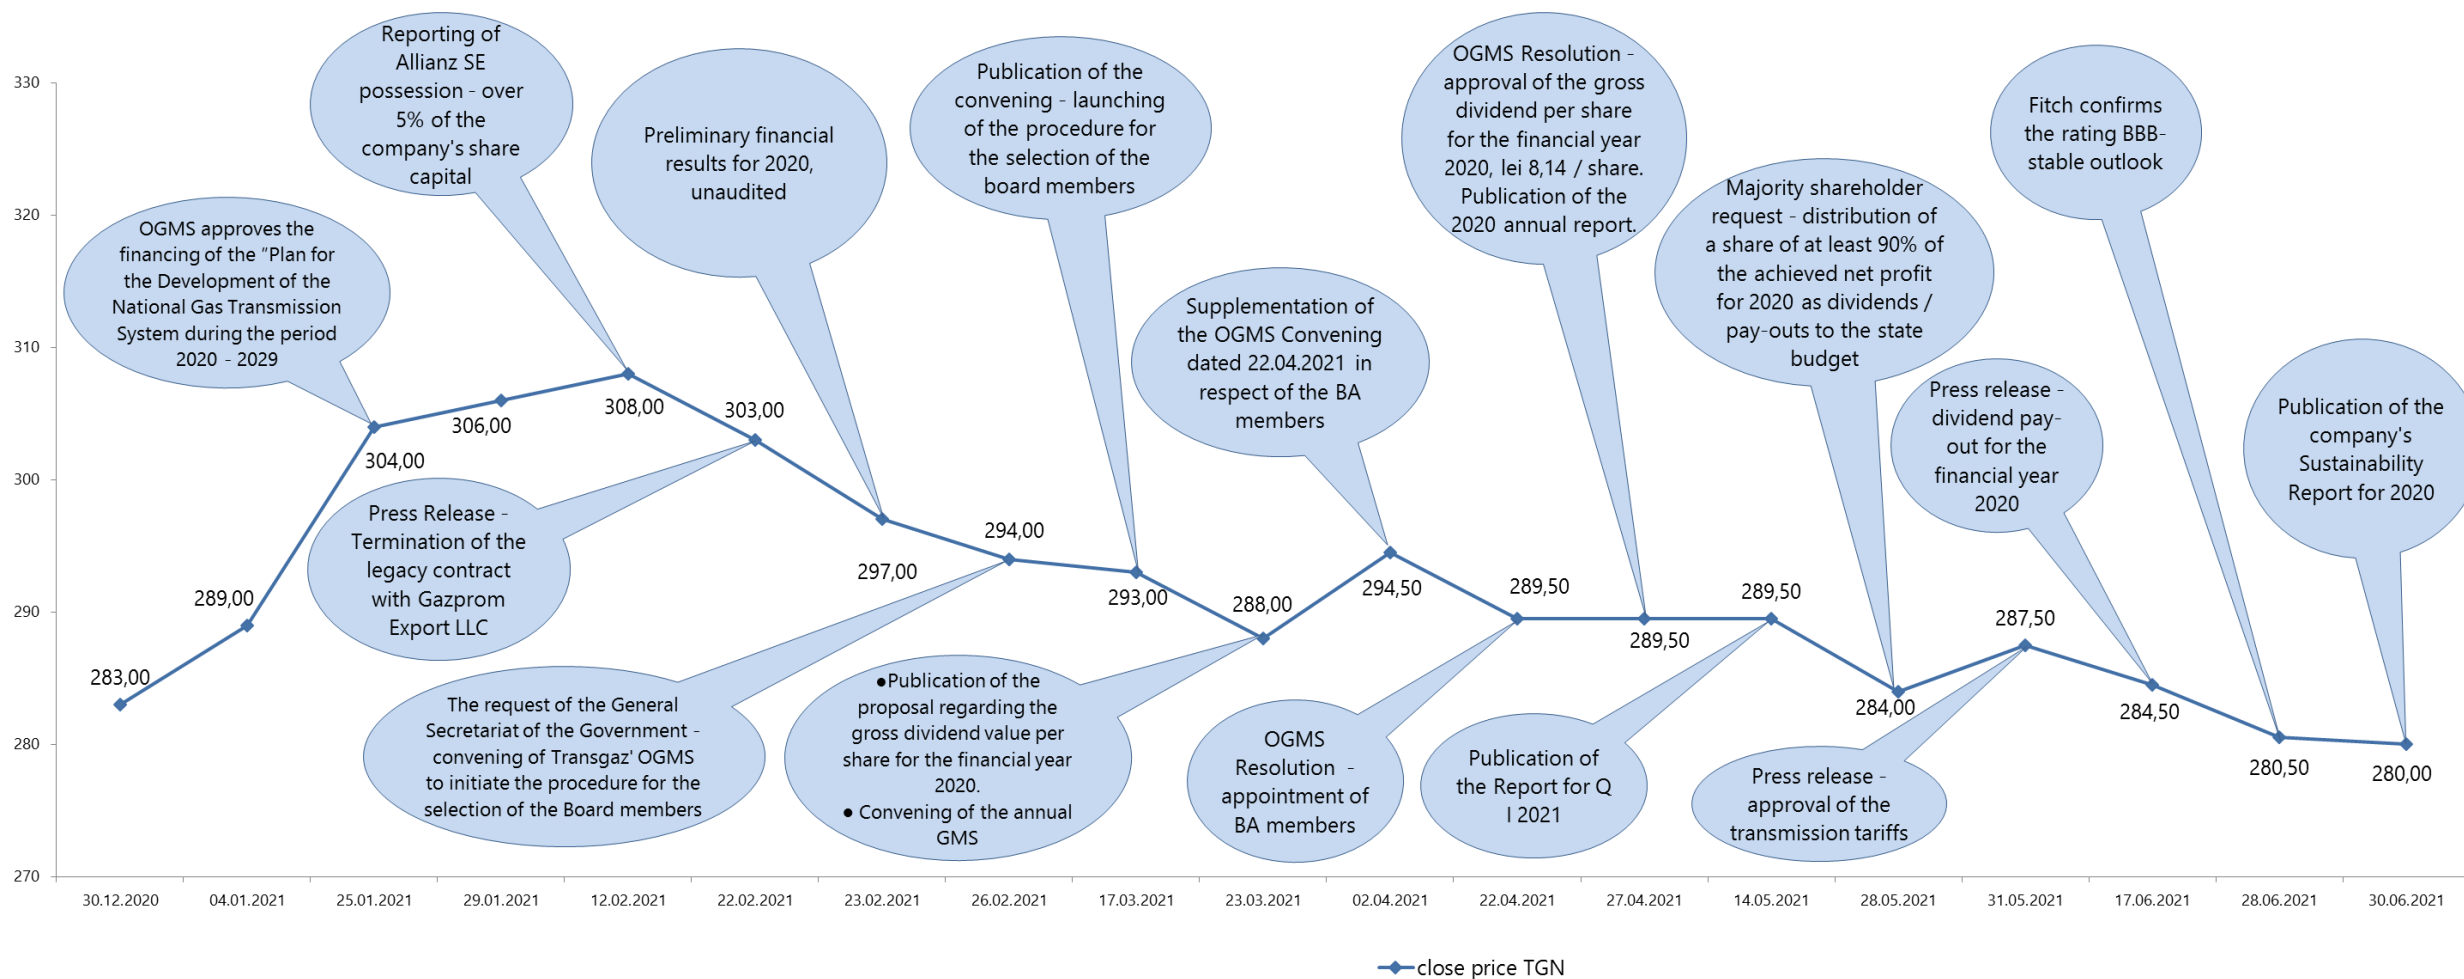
330
320
310
300
290
280
270

Reporting of Allianz SE possession - over 5% of the company's share capital

OGMS approves the financing of the "Plan for the Development of the National Gas Transmission System during the period 2020 - 2029

Preliminary financial results for 2020, unaudited

Publication of the convening - launching of the procedure for the selection of the board members

OGMS Resolution - approval of the gross dividend per share for the financial year 2020, lei 8,14 / share. Publication of the 2020 annual report.

Fitch confirms the rating BBB- stable outlook

Majority shareholder request - distribution of a share of at least 90% of the achieved net profit for 2020 as dividends / pay-outs to the state budget

Supplementation of the OGMS Convening dated 22.04.2021 in respect of the BA members

Press release - dividend pay-out for the financial year 2020

Publication of the company's Sustainability Report for 2020

Press Release - Termination of the legacy contract with Gazprom Export LLC

The request of the General Secretariat of the Government - convening of Transgaz' OGMS to initiate the procedure for the selection of the Board members

●Publication of the proposal regarding the gross dividend value per share for the financial year 2020.
● Convening of the annual GMS

OGMS Resolution - appointment of BA members

Publication of the Report for Q I 2021

Press release - approval of the transmission tariffs

283,00
289,00
304,00
306,00
308,00
303,00
297,00
294,00
293,00
288,00
294,50
289,50
289,50
289,50
284,00
287,50
284,50
280,50
280,00

30.12.2020
04.01.2021
25.01.2021
29.01.2021
12.02.2021
22.02.2021
23.02.2021
26.02.2021
17.03.2021
23.03.2021
02.04.2021
22.04.2021
27.04.2021
14.05.2021
28.05.2021
31.05.2021
17.06.2021
28.06.2021
30.06.2021

close price TGN